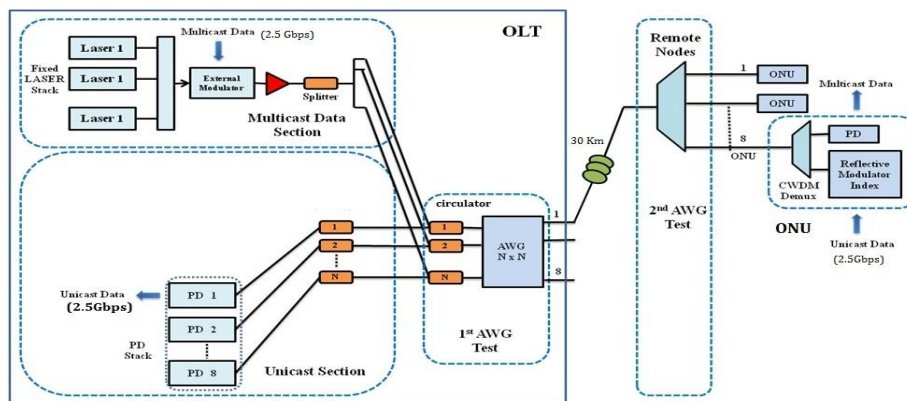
OLT

Multicast Data (2.5 Gbps)

Fixed LASER Stack

Laser 1

Laser 1

Laser 1

External Modulator

Splitter

Multicast Data Section

Remote Nodes

1

ONU

ONU

8

ONU

Multicast Data

PD

Reflective Modulator Index

CWDM Demux

30 Km

2$^{nd}$ AWG Test

ONU

Unicast Data (2.5Gbps)

circulator

1

2

N

1

2

N

AWG N x N

1

8

Unicast Data (2.5Gbps)

PD 1

PD 2

PD 8

PD Stack

Unicast Section

1$^{st}$ AWG Test